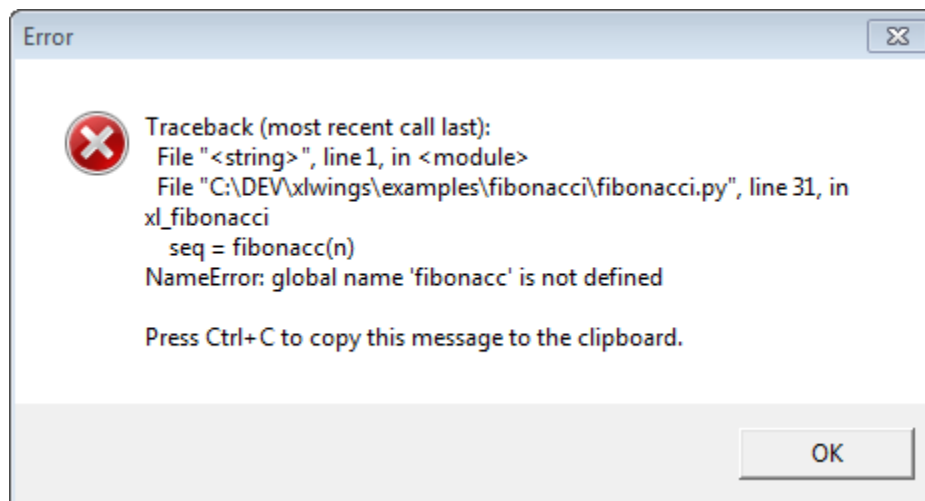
Error

Traceback (most recent call last):
File "<string>", line 1, in <module>
File "C:\DEV\xlwings\examples\fibonacci\fibonacci.py", line 31, in xl_fibonacci
seq = fibonacc(n)
NameError: global name 'fibonacc' is not defined

Press Ctrl+C to copy this message to the clipboard.

OK